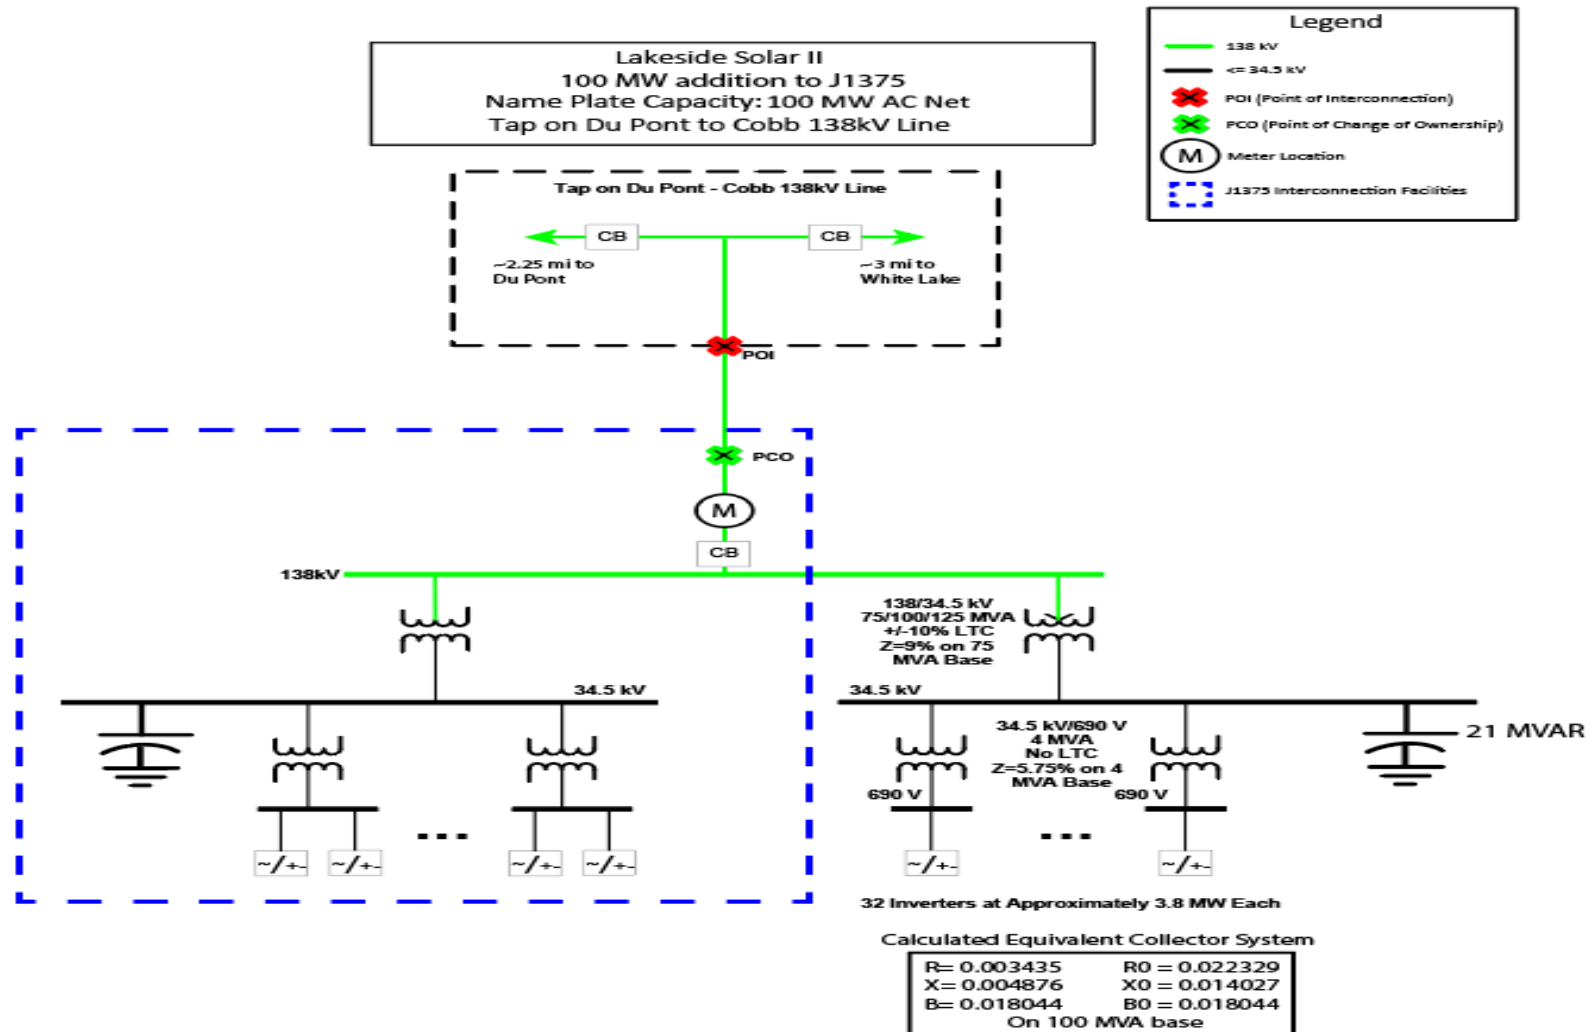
Lakeside Solar II
100 MW addition to J1375
Name Plate Capacity: 100 MW AC Net
Tap on Du Pont to Cobb 138kV Line

Legend
138 kV
<= 34.5 kV
POI (Point of Interconnection)
PCO (Point of Change of Ownership)
M Meter Location
J1375 Interconnection Facilities

Tap on Du Pont - Cobb 138kV Line
CB
CB
~2.25 mi to Du Pont
~3 mi to White Lake
POI
PCO
M
CB
138kV
138/34.5 kV
75/100/125 MVA
+/-10% LTC
Z=9% on 75 MVA Base
34.5 kV
34.5 kV
34.5 kV/690 V
4 MVA
No LTC
Z=5.75% on 4 MVA Base
690 V
690 V
21 MVAR
~/+-
~/+-
~/+-
~/+-
~/+-
~/+-
...
...
32 Inverters at Approximately 3.8 MW Each

Calculated Equivalent Collector System
R= 0.003435 R0 = 0.022329
X= 0.004876 X0 = 0.014027
B= 0.018044 B0 = 0.018044
On 100 MVA base